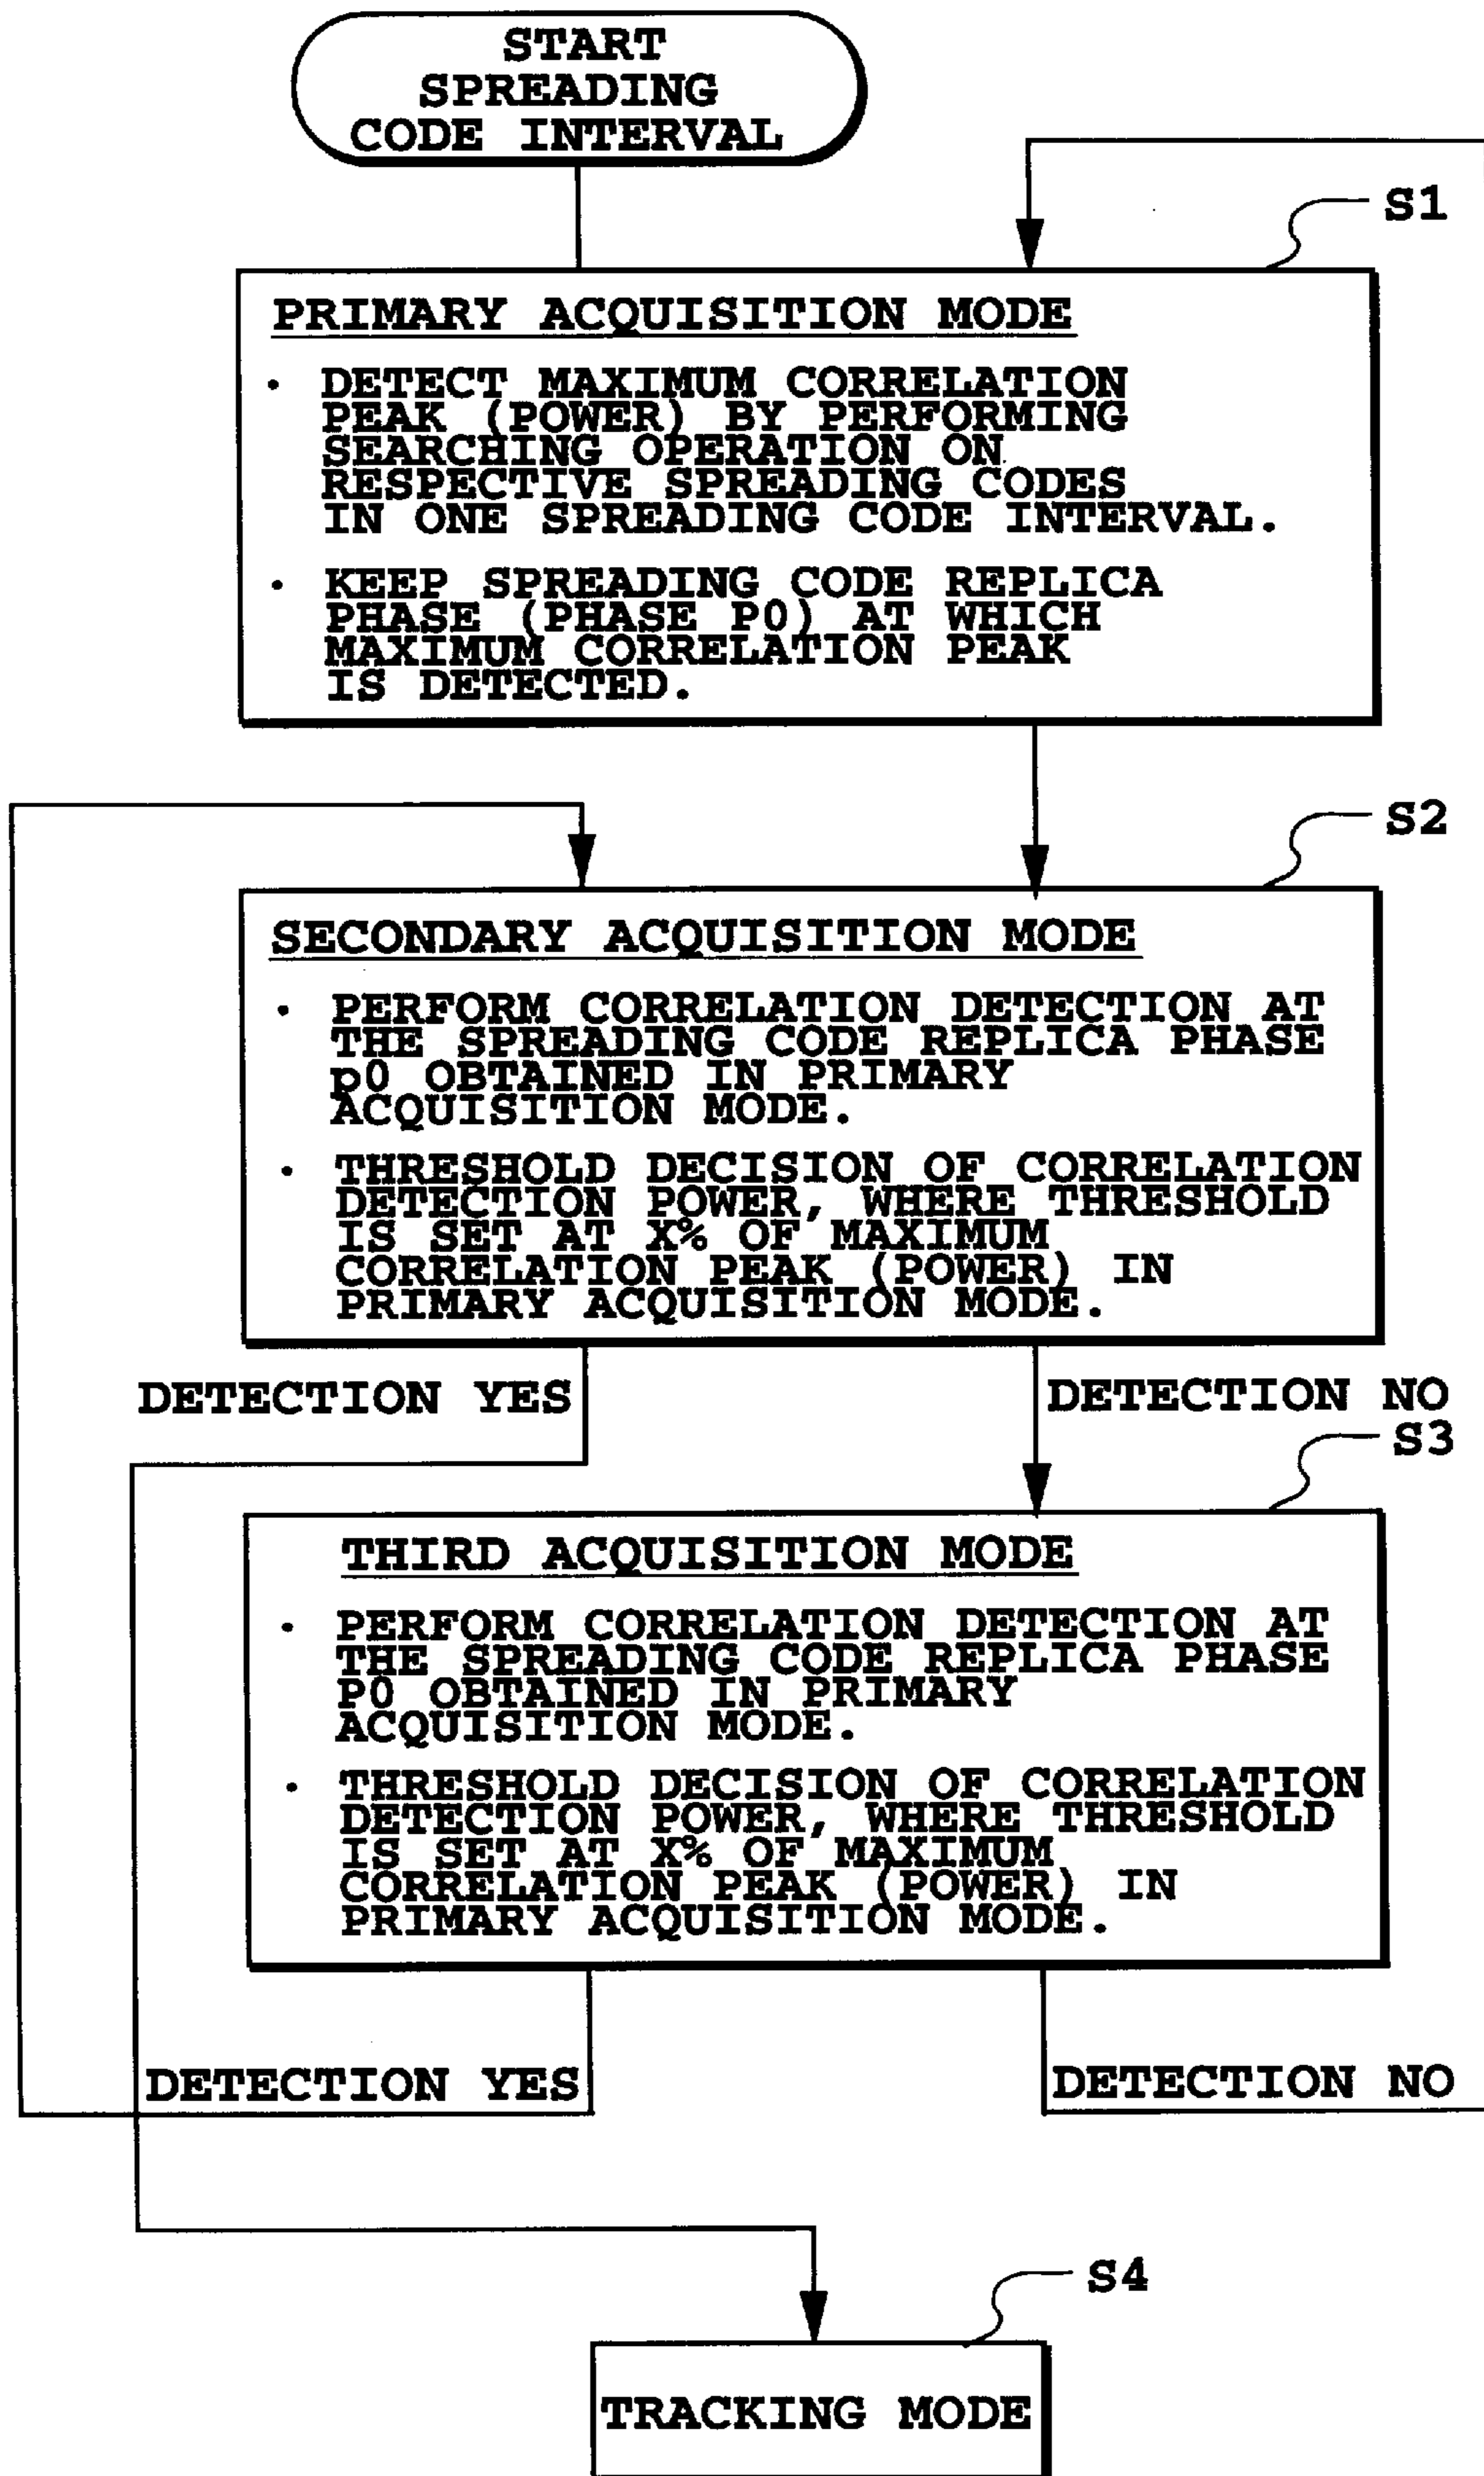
START SPREADING CODE INTERVAL

S1

PRIMARY ACQUISITION MODE

• DETECT MAXIMUM CORRELATION PEAK (POWER) BY PERFORMING SEARCHING OPERATION ON RESPECTIVE SPREADING CODES IN ONE SPREADING CODE INTERVAL.

• KEEP SPREADING CODE REPLICA PHASE (PHASE P0) AT WHICH MAXIMUM CORRELATION PEAK IS DETECTED.

S2

SECONDARY ACQUISITION MODE

• PERFORM CORRELATION DETECTION AT THE SPREADING CODE REPLICA PHASE p0 OBTAINED IN PRIMARY ACQUISITION MODE.

• THRESHOLD DECISION OF CORRELATION DETECTION POWER, WHERE THRESHOLD IS SET AT X% OF MAXIMUM CORRELATION PEAK (POWER) IN PRIMARY ACQUISITION MODE.

DETECTION YES

DETECTION NO

S3

THIRD ACQUISITION MODE

• PERFORM CORRELATION DETECTION AT THE SPREADING CODE REPLICA PHASE P0 OBTAINED IN PRIMARY ACQUISITION MODE.

• THRESHOLD DECISION OF CORRELATION DETECTION POWER, WHERE THRESHOLD IS SET AT X% OF MAXIMUM CORRELATION PEAK (POWER) IN PRIMARY ACQUISITION MODE.

DETECTION YES

DETECTION NO

S4

TRACKING MODE